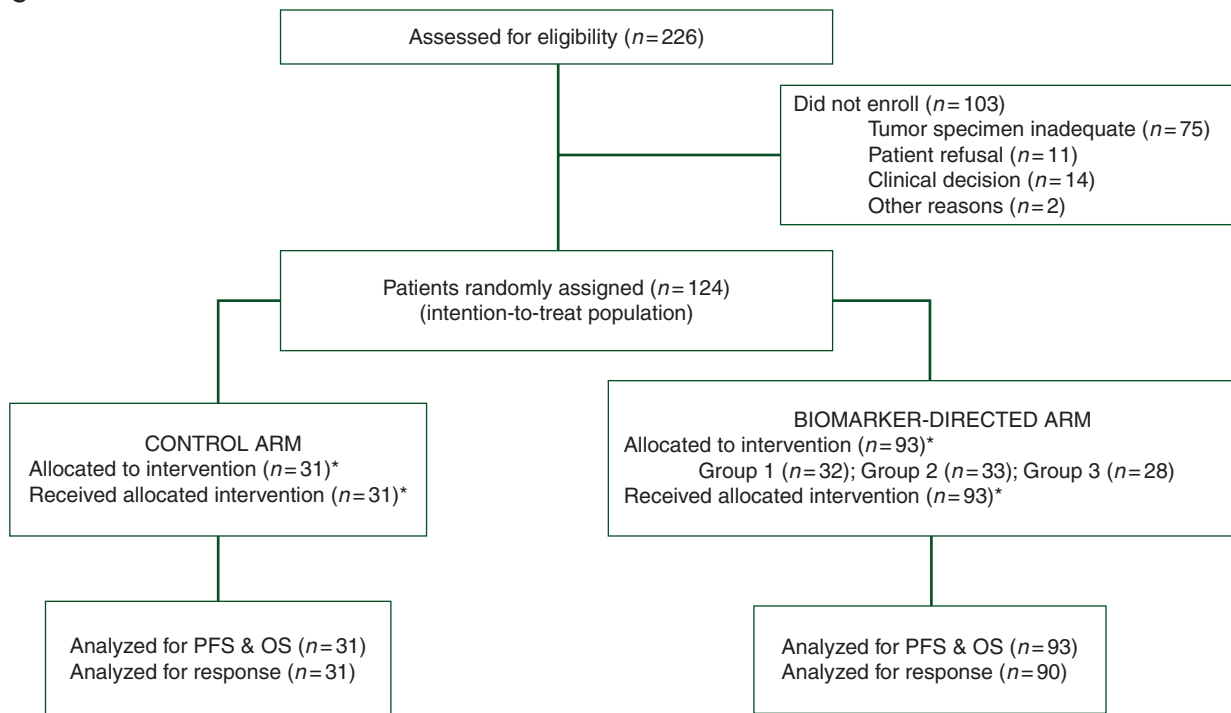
Assessed for eligibility ($n=226$)

Did not enroll ($n=103$)
Tumor specimen inadequate ($n=75$)
Patient refusal ($n=11$)
Clinical decision ($n=14$)
Other reasons ($n=2$)

Patients randomly assigned ($n=124$)
(intention-to-treat population)

CONTROL ARM
Allocated to intervention ($n=31$)*
Received allocated intervention ($n=31$)*

BIOMARKER-DIRECTED ARM
Allocated to intervention ($n=93$)*
Group 1 ($n=32$); Group 2 ($n=33$); Group 3 ($n=28$)
Received allocated intervention ($n=93$)*

Analyzed for PFS & OS ($n=31$)
Analyzed for response ($n=31$)

Analyzed for PFS & OS ($n=93$)
Analyzed for response ($n=90$)